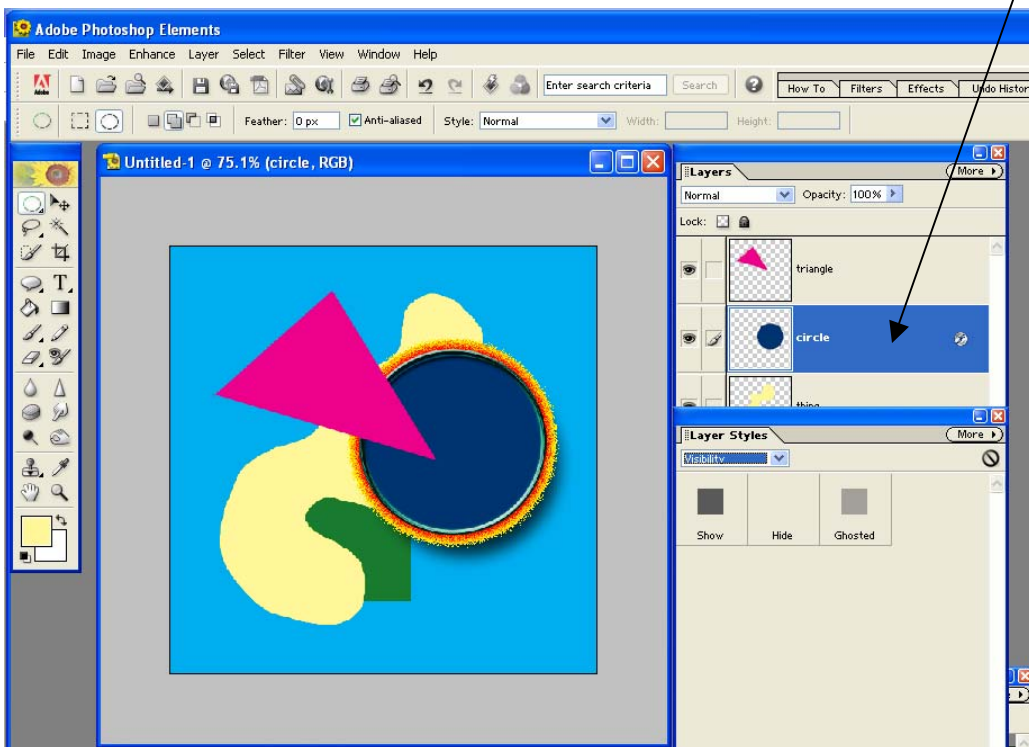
Adobe Photoshop Elements

File Edit Image Enhance Layer Select Filter View Window Help

Enter search criteria Search How To Filters Effects Undo Histor

Feather: 0 px Anti-aliased Style: Normal Width: Height:

Untitled-1 @ 75.1% (circle, RGB)

Layers More

Normal Opacity: 100%

Lock:

triangle

circle

thing

Layer Styles More

Visibility

Show Hide Ghosted